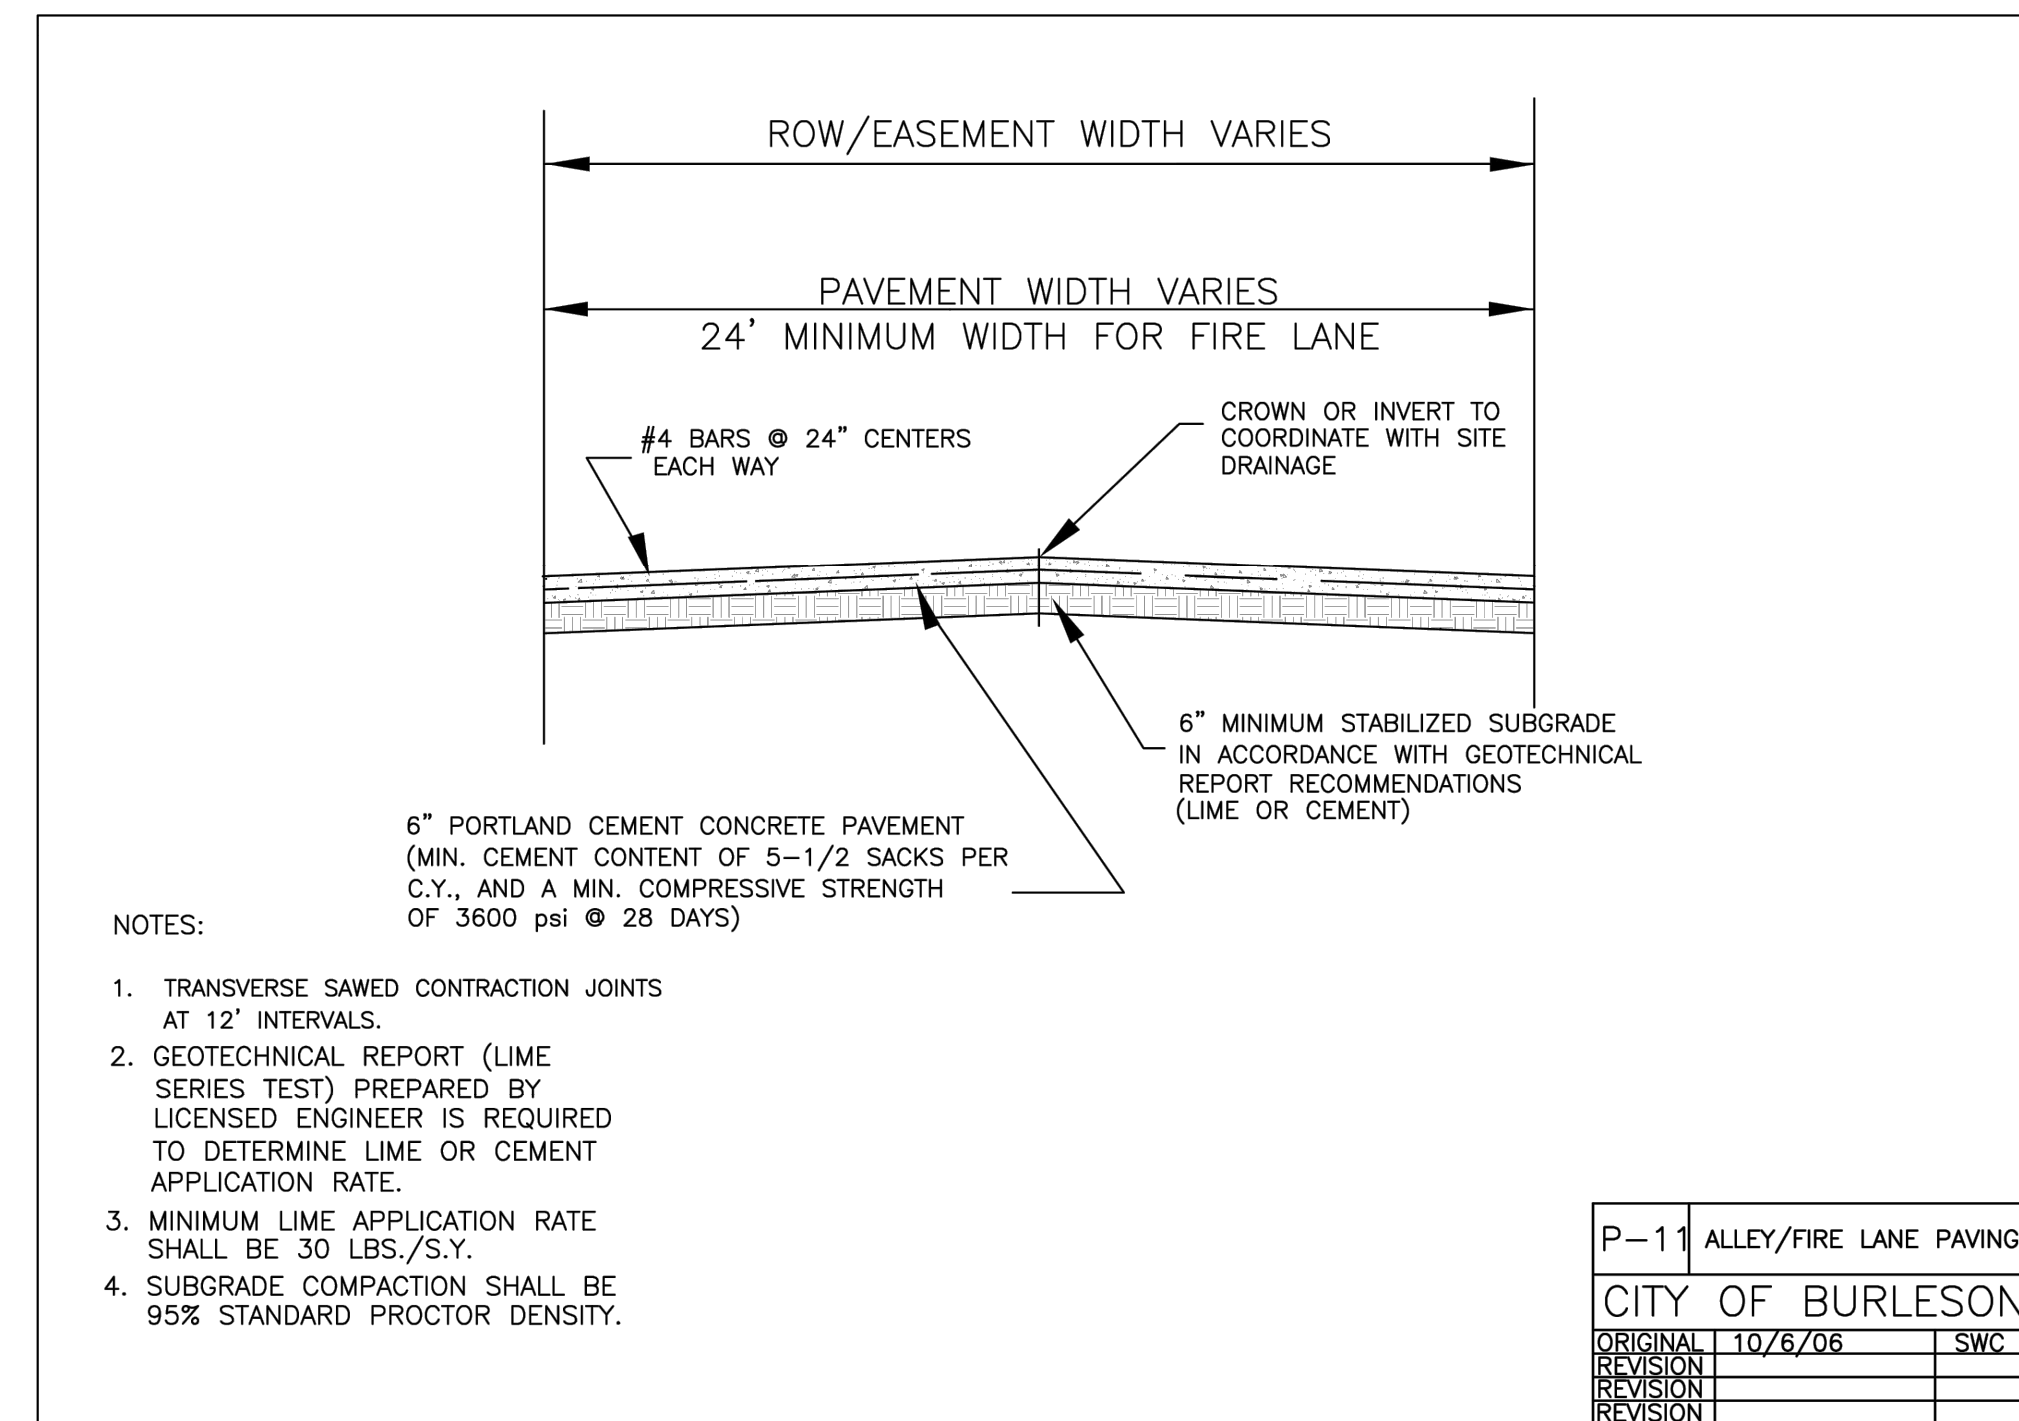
ROW/EASEMENT WIDTH VARIES

PAVEMENT WIDTH VARIES
24' MINIMUM WIDTH FOR FIRE LANE

#4 BARS @ 24" CENTERS EACH WAY

CROWN OR INVERT TO COORDINATE WITH SITE DRAINAGE

6" MINIMUM STABILIZED SUBGRADE IN ACCORDANCE WITH GEOTECHNICAL REPORT RECOMMENDATIONS (LIME OR CEMENT)

6" PORTLAND CEMENT CONCRETE PAVEMENT (MIN. CEMENT CONTENT OF 5-1/2 SACKS PER C.Y., AND A MIN. COMPRESSIVE STRENGTH OF 3600 psi @ 28 DAYS)

NOTES:

1. TRANSVERSE SAWED CONTRACTION JOINTS AT 12' INTERVALS.
2. GEOTECHNICAL REPORT (LIME SERIES TEST) PREPARED BY LICENSED ENGINEER IS REQUIRED TO DETERMINE LIME OR CEMENT APPLICATION RATE.
3. MINIMUM LIME APPLICATION RATE SHALL BE 30 LBS./S.Y.
4. SUBGRADE COMPACTION SHALL BE 95% STANDARD PROCTOR DENSITY.

P-11 ALLEY/FIRE LANE PAVING
CITY OF BURLESON

| ORIGINAL | 10/6/06 | SWC |
|---|---|---|
| REVISION | | |
| REVISION | | |
| REVISION | | |